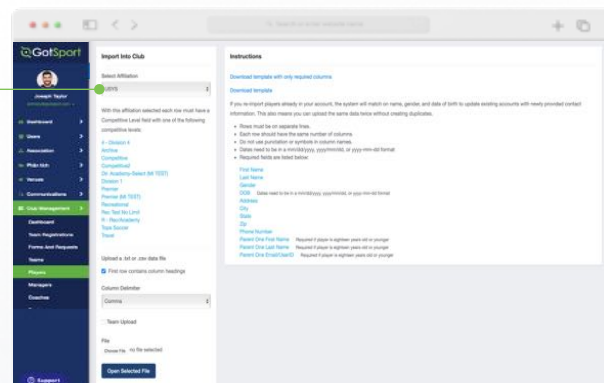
GotSport

Joseph Taylor

Dashboard
Users
Association
Philip Nth
Venues
Communications
Club Management
Dashboard
Team Registrations
Forms And Requests
Teams
Players
Managers
Coaches

Support

Import Into Club

Select Affiliation

USYS

With this affiliation selected each row must have a Competitive Level field with one of the following competitive levels:

A - Division II
Archive
Competitive
Competitive2
DA Academy-Select (M TEST)
Division 1
Premier
Premier (M TEST)
Recreational
Rec Test No Limit
R - Rec/Academy
Tops Soccer
Travel

Upload a .txt or .csv data file

First row contains column headings

Column Delimiter

Comma

Team Upload

File

Choose File no file selected

Open Selected File

Instructions

Download template with only required columns

Download template

If you re-import players already in your account, the system will match on name, gender, and date of birth to update existing accounts with newly provided contact information. This also means you can upload the same data twice without creating duplicates.

• Rows must be on separate lines.
• Each row should have the same number of columns.
• Do not use punctuation or symbols in column names.
• Dates need to be in a mm/dd/yyyy, yyyy/mm/dd, or yyyy-mm-dd format
• Required fields are listed below:

First Name
Last Name
Gender
DOB Dates need to be in a mm/dd/yyyy, yyyy/mm/dd, or yyyy-mm-dd format
Address
City
State
Zip
Phone Number
Parent One First Name Required if player is eighteen years old or younger
Parent One Last Name Required if player is eighteen years old or younger
Parent One Email/UserID Required if player is eighteen years old or younger